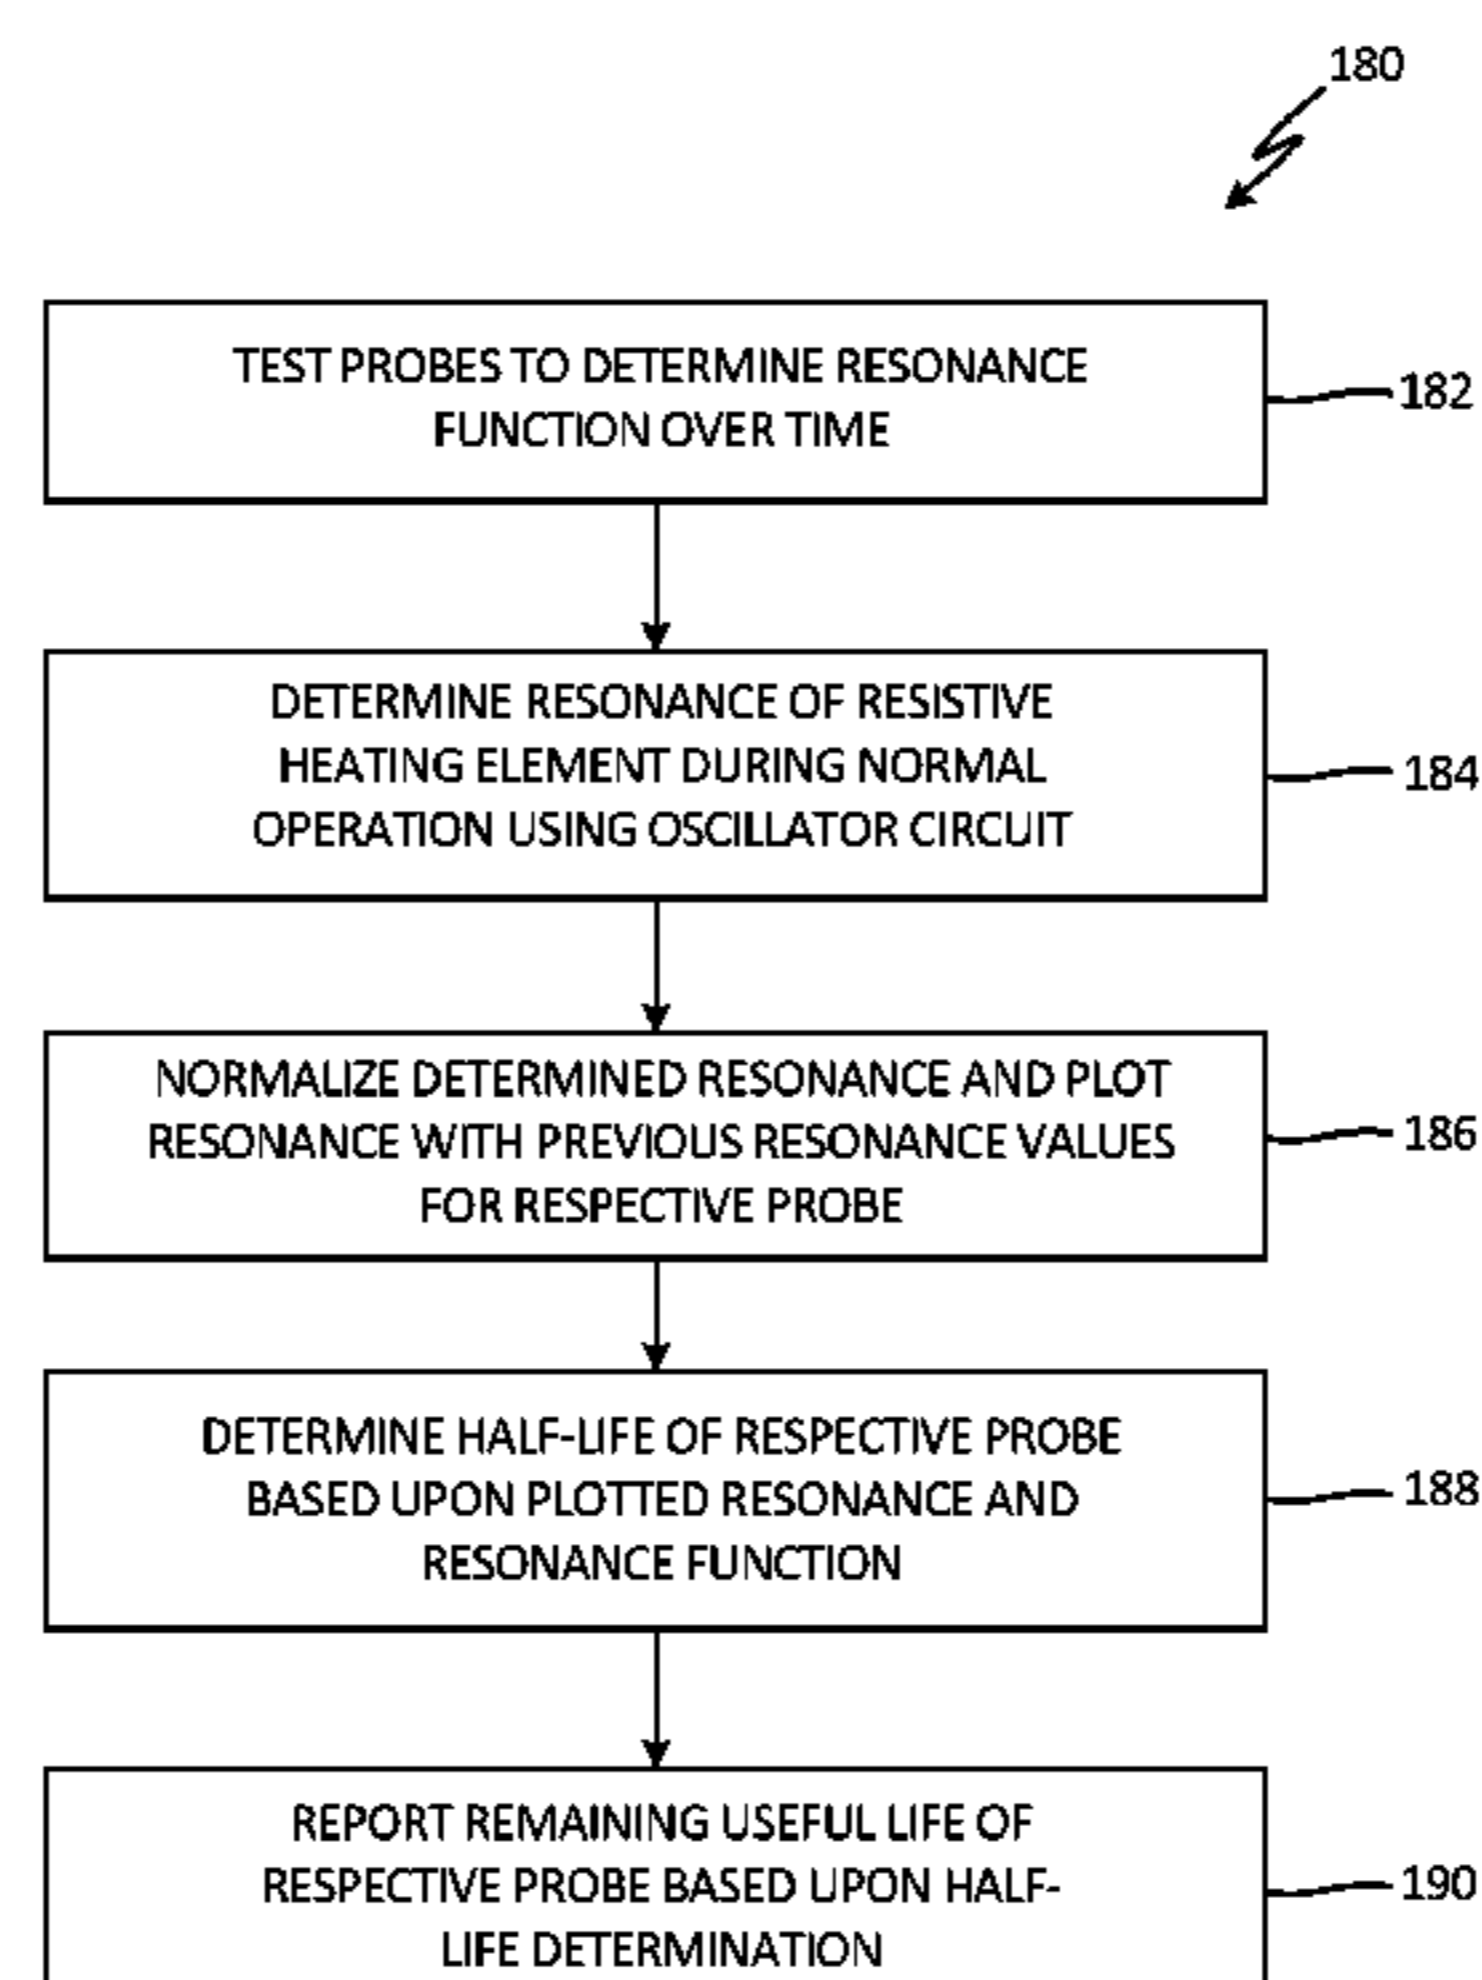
180

TEST PROBES TO DETERMINE RESONANCE FUNCTION OVER TIME

182

DETERMINE RESONANCE OF RESISTIVE HEATING ELEMENT DURING NORMAL OPERATION USING OSCILLATOR CIRCUIT

184

NORMALIZE DETERMINED RESONANCE AND PLOT RESONANCE WITH PREVIOUS RESONANCE VALUES FOR RESPECTIVE PROBE

186

DETERMINE HALF-LIFE OF RESPECTIVE PROBE BASED UPON PLOTTED RESONANCE AND RESONANCE FUNCTION

188

REPORT REMAINING USEFUL LIFE OF RESPECTIVE PROBE BASED UPON HALF-LIFE DETERMINATION

190